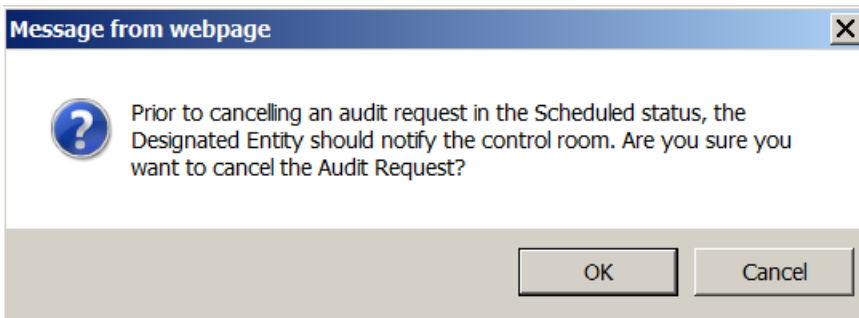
Message from webpage

X

?

Prior to cancelling an audit request in the Scheduled status, the Designated Entity should notify the control room. Are you sure you want to cancel the Audit Request?

OK

Cancel